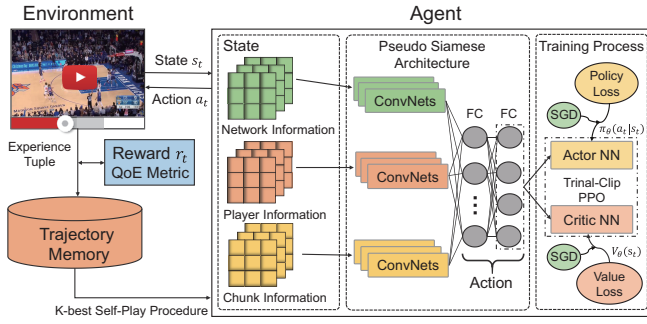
Environment

Agent

State $s_t$

Action $a_t$

Experience Tuple

Reward $r_t$
QoE Metric

Trajectory Memory

K-best Self-Play Procedure

State

Network Information

Player Information

Chunk Information

Pseudo Siamese Architecture

ConvNets

ConvNets

ConvNets

FC

FC

Action

Training Process

Policy Loss

SGD

$\pi_\theta(a_t|s_t)$

Actor NN

Trinal-Clip PPO

Critic NN

$V_\theta(s_t)$

SGD

Value Loss